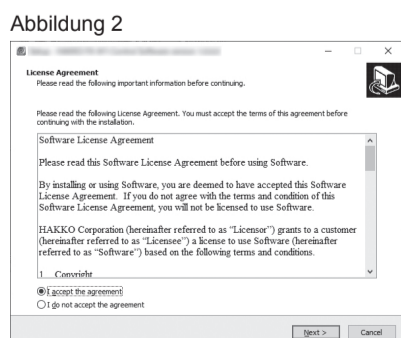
Abbildung 2

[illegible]

License Agreement
Please read the following important information before continuing.

Please read the following License Agreement. You must accept the terms of this agreement before continuing with the installation.

Software License Agreement

Please read this Software License Agreement before using Software.

By installing or using Software, you are deemed to have accepted this Software License Agreement. If you do not agree with the terms and condition of this Software License Agreement, you will not be licensed to use Software.

HAKKO Corporation (hereinafter referred to as "Licensor") grants to a customer (hereinafter referred to as "Licensee") a license to use Software (hereinafter referred to as "Software") based on the following terms and conditions.

1. Copyright

I accept the agreement
I do not accept the agreement

Next >
Cancel